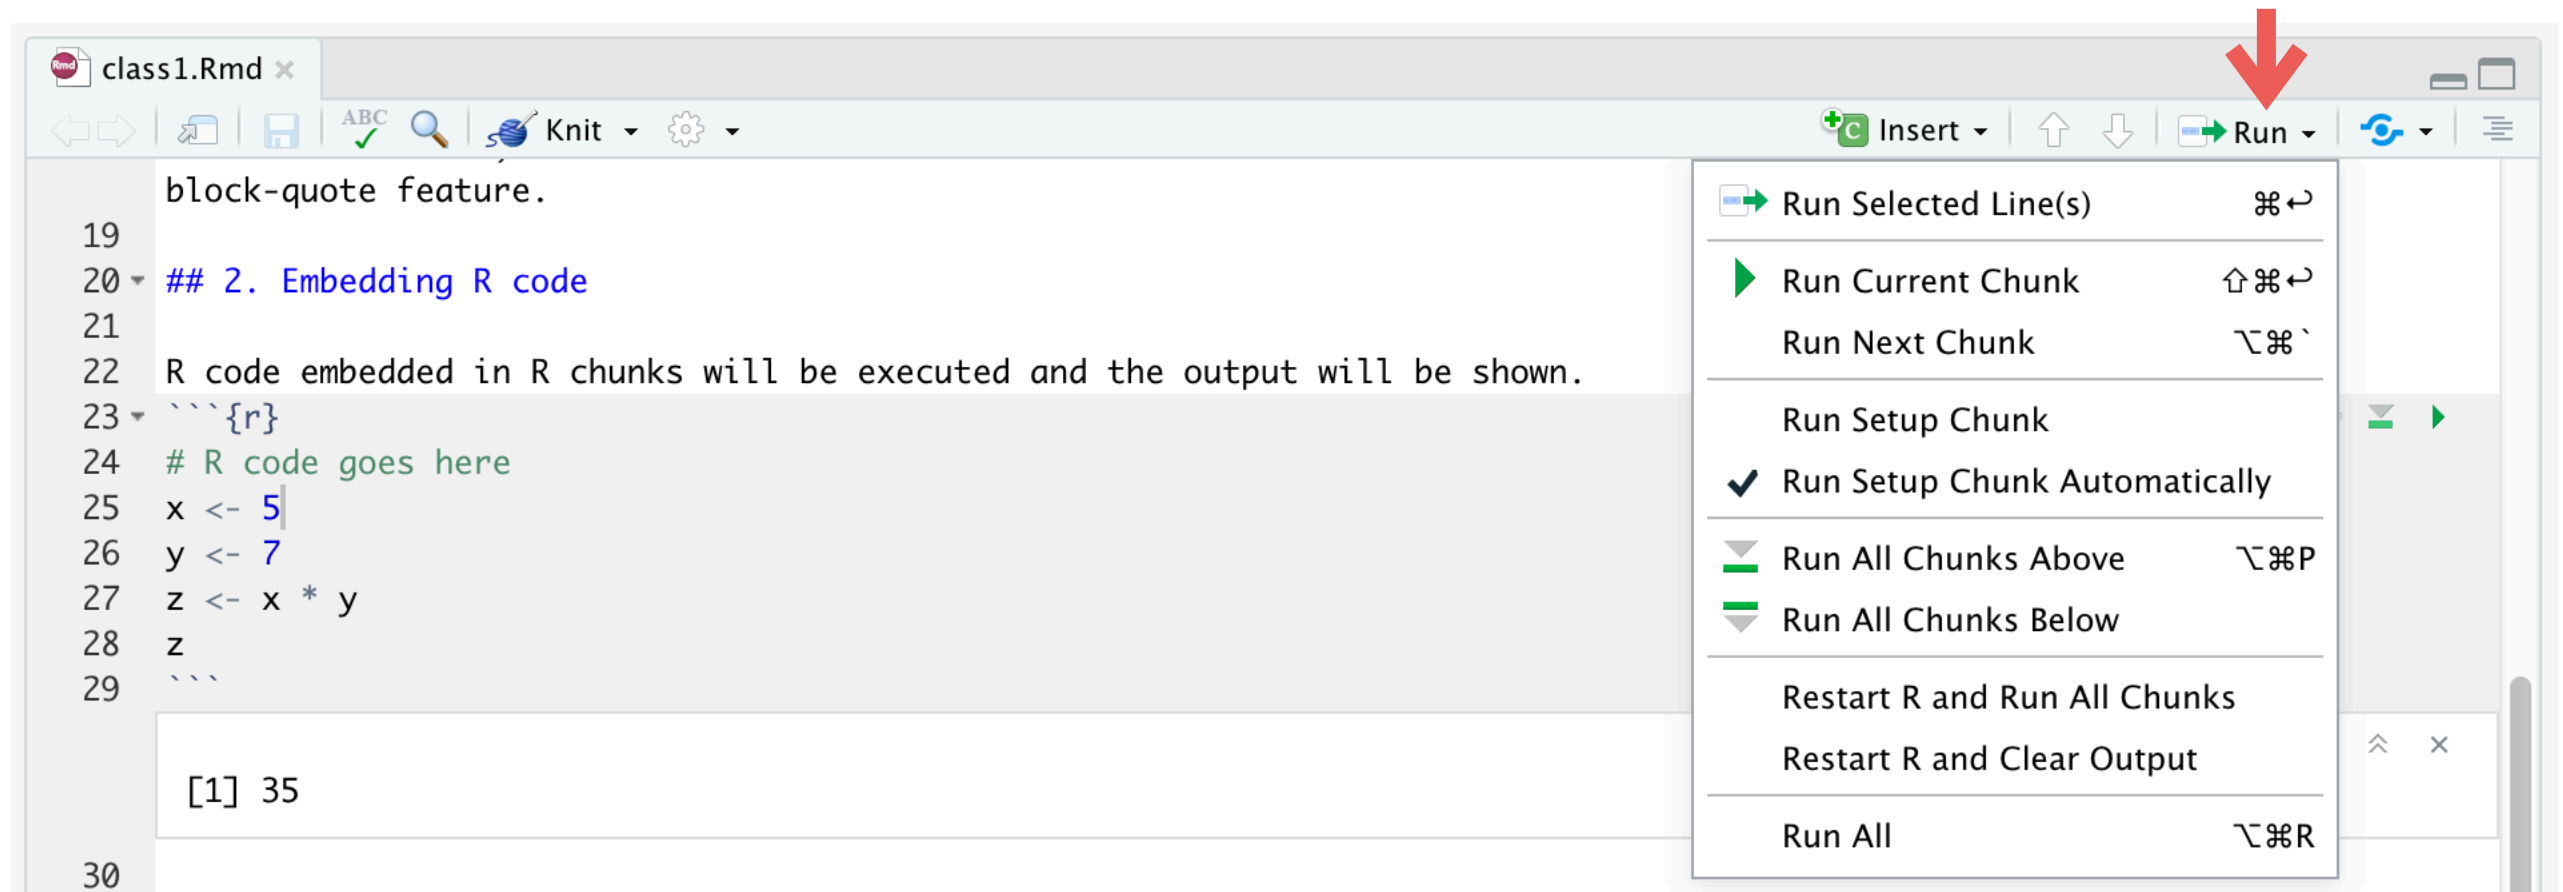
class1.Rmd

ABC Knit Insert Run

block-quote feature.
19
20 ## 2. Embedding R code
21
22 R code embedded in R chunks will be executed and the output will be shown.
23 ```{r}
24 # R code goes here
25 x <- 5
26 y <- 7
27 z <- x * y
28 z
29 ```

[1] 35

30

Run Selected Line(s) ⌘↩
Run Current Chunk ⇧⌘↩
Run Next Chunk ⌥⌘`
Run Setup Chunk
Run Setup Chunk Automatically
Run All Chunks Above ⌥⌘P
Run All Chunks Below
Restart R and Run All Chunks
Restart R and Clear Output
Run All ⌥⌘R